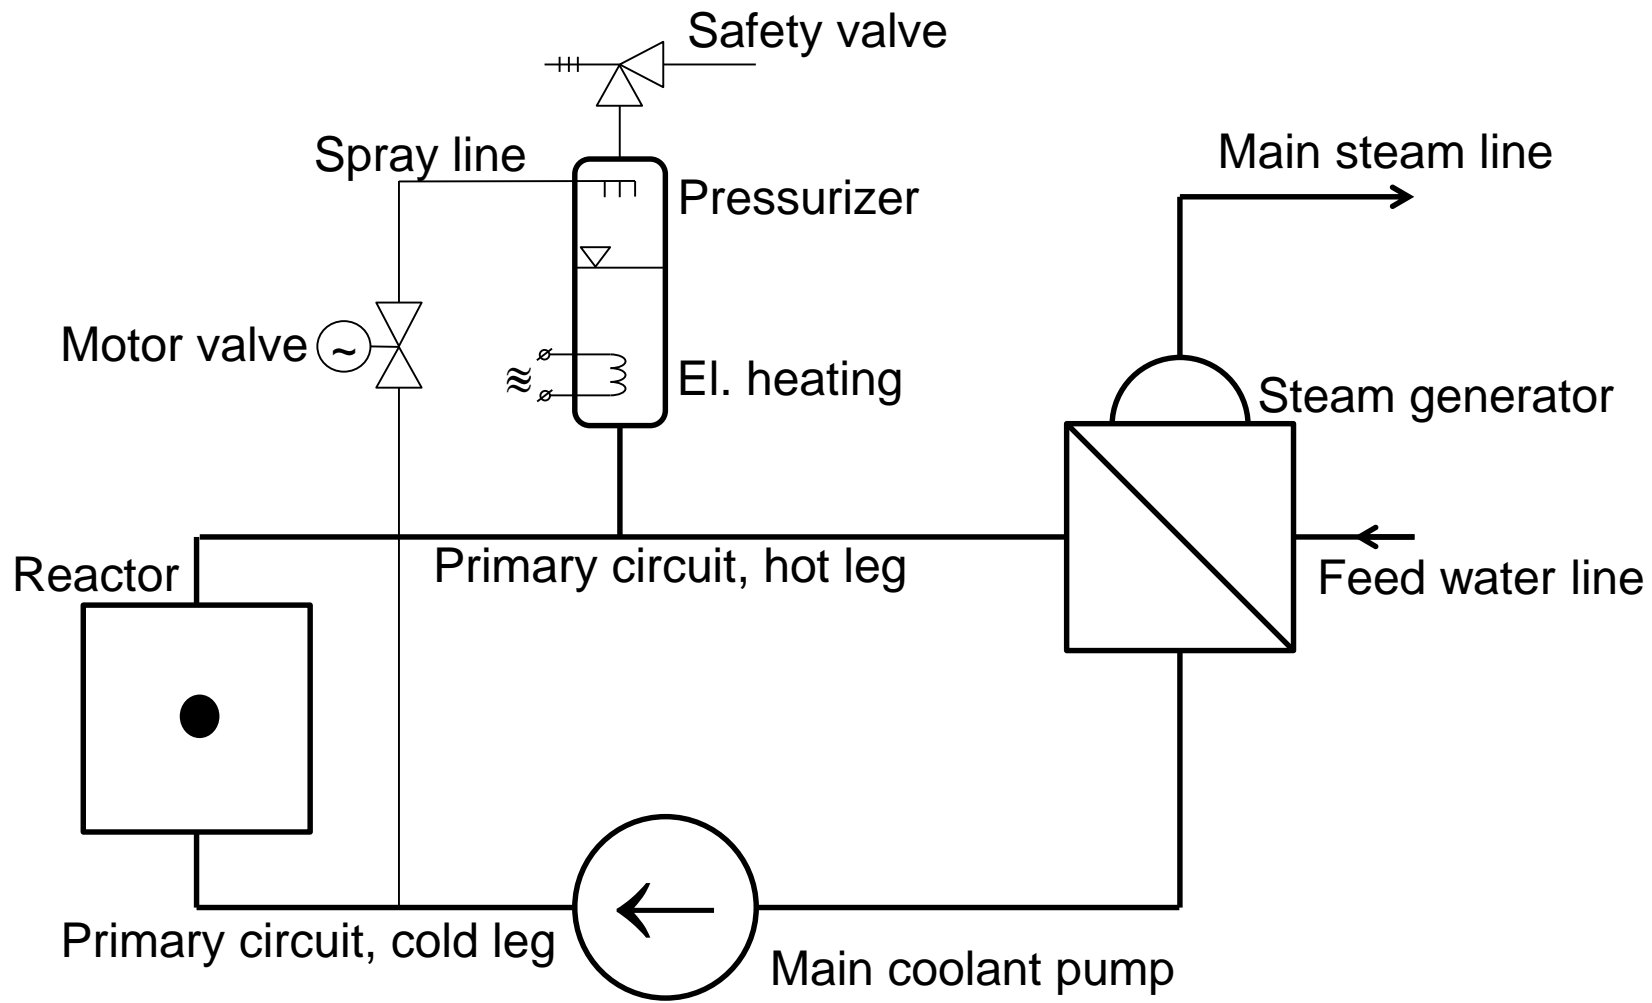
Safety valve

Spray line

Main steam line

Pressurizer

Motor valve

~

≈

El. heating

Steam generator

Reactor

Primary circuit, hot leg

Feed water line

Primary circuit, cold leg

Main coolant pump